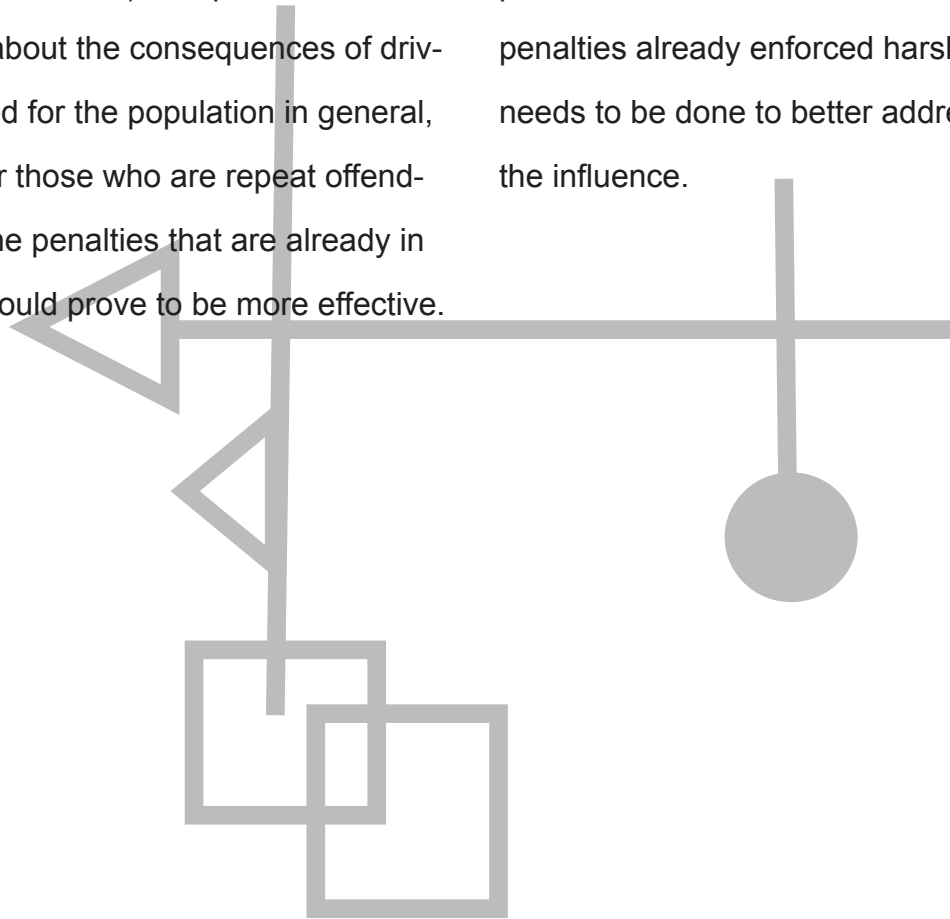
about the consequences of driv-
d for the population in general,
r those who are repeat offend-
he penalties that are already in
ould prove to be more effective.

penalties already enforced harsh
needs to be done to better addre
the influence.